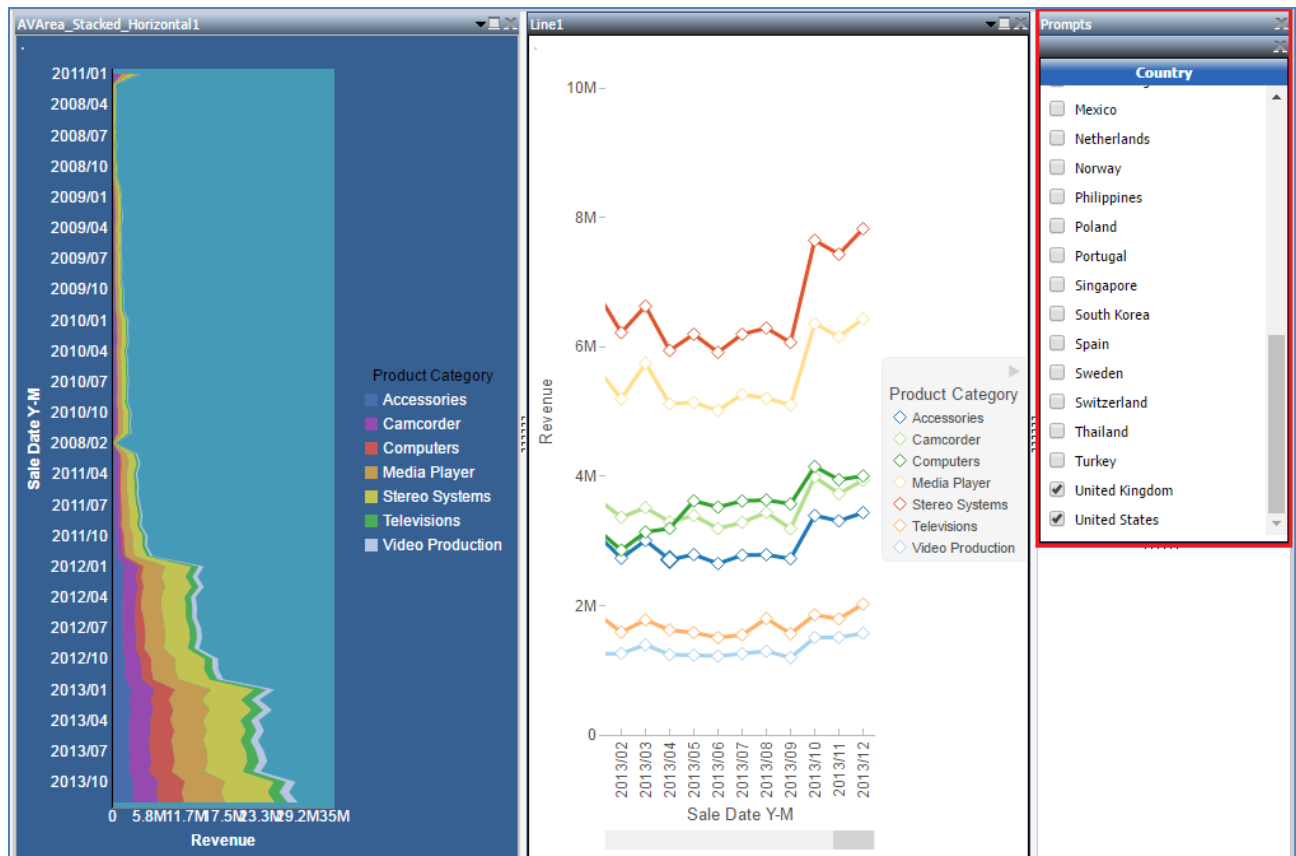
AVArea_Stacked_Horizontal1

2011/01
2008/04
2008/07
2008/10
2009/01
2009/04
2009/07
2009/10
2010/01
2010/04
2010/07
2010/10
2008/02
2011/04
2011/07
2011/10
2012/01
2012/04
2012/07
2012/10
2013/01
2013/04
2013/07
2013/10

Sale Date Y-M

0 5.8M 11.7M 17.5M 23.3M 29.2M 35M

Revenue

Product Category
Accessories
Camcorder
Computers
Media Player
Stereo Systems
Televisions
Video Production

Line1

10M
8M
6M
4M
2M
0

Revenue

2013/02
2013/03
2013/04
2013/05
2013/06
2013/07
2013/08
2013/09
2013/10
2013/11
2013/12

Sale Date Y-M

Product Category
Accessories
Camcorder
Computers
Media Player
Stereo Systems
Televisions
Video Production

Prompts

Country
Mexico
Netherlands
Norway
Philippines
Poland
Portugal
Singapore
South Korea
Spain
Sweden
Switzerland
Thailand
Turkey
United Kingdom
United States